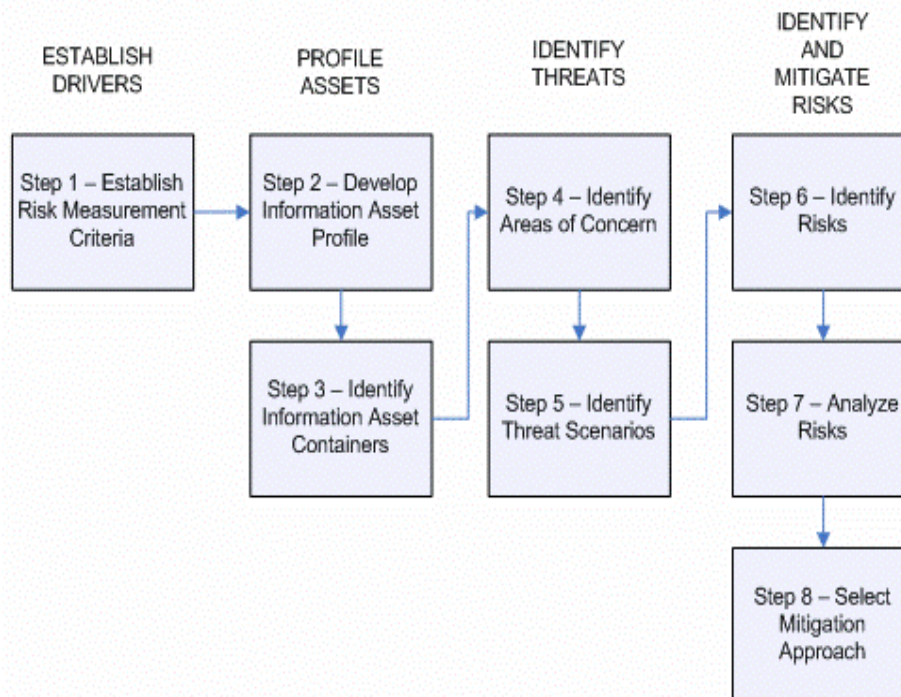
ESTABLISH DRIVERS

PROFILE ASSETS

IDENTIFY THREATS

IDENTIFY AND MITIGATE RISKS

Step 1 – Establish Risk Measurement Criteria

Step 2 – Develop Information Asset Profile

Step 3 – Identify Information Asset Containers

Step 4 – Identify Areas of Concern

Step 5 – Identify Threat Scenarios

Step 6 – Identify Risks

Step 7 – Analyze Risks

Step 8 – Select Mitigation Approach